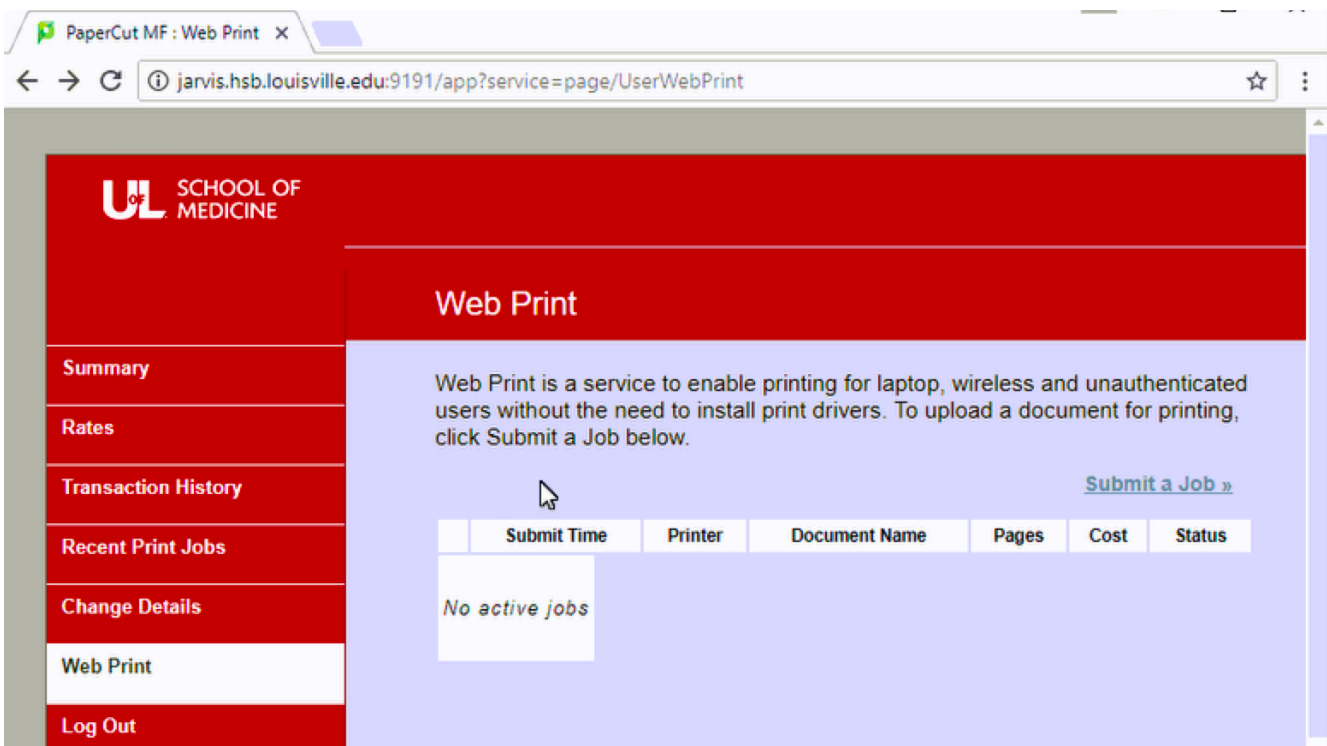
PaperCut MF : Web Print ×

jarvis.hsb.louisville.edu:9191/app?service=page/UserWebPrint

UofL SCHOOL OF MEDICINE

Web Print

Summary

Rates

Transaction History

Recent Print Jobs

Change Details

Web Print

Log Out

Web Print is a service to enable printing for laptop, wireless and unauthenticated users without the need to install print drivers. To upload a document for printing, click Submit a Job below.

Submit a Job »

| | Submit Time | Printer | Document Name | Pages | Cost | Status |
|---|---|---|---|---|---|---|
| No active jobs | | | | | | |